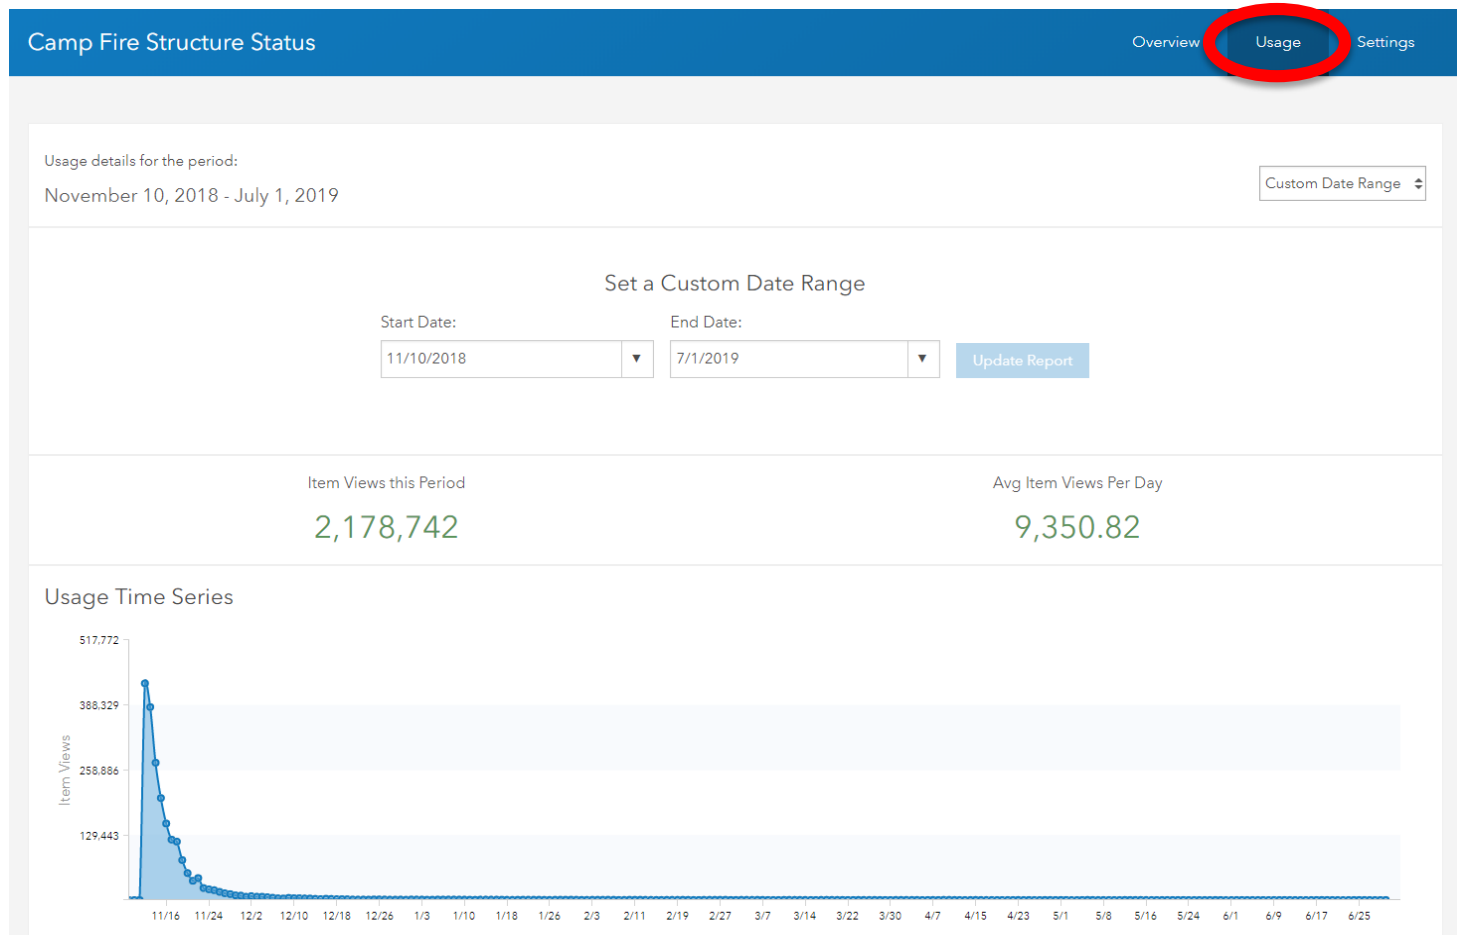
Camp Fire Structure Status

Overview Usage Settings

Usage details for the period:

November 10, 2018 - July 1, 2019

Custom Date Range

Set a Custom Date Range

Start Date:
11/10/2018

End Date:
7/1/2019

Update Report

Item Views this Period
2,178,742

Avg Item Views Per Day
9,350.82

Usage Time Series

517,772
388,329
258,886
129,443

Item Views

11/16 11/24 12/2 12/10 12/18 12/26 1/3 1/10 1/18 1/26 2/3 2/11 2/19 2/27 3/7 3/14 3/22 3/30 4/7 4/15 4/23 5/1 5/8 5/16 5/24 6/1 6/9 6/17 6/25